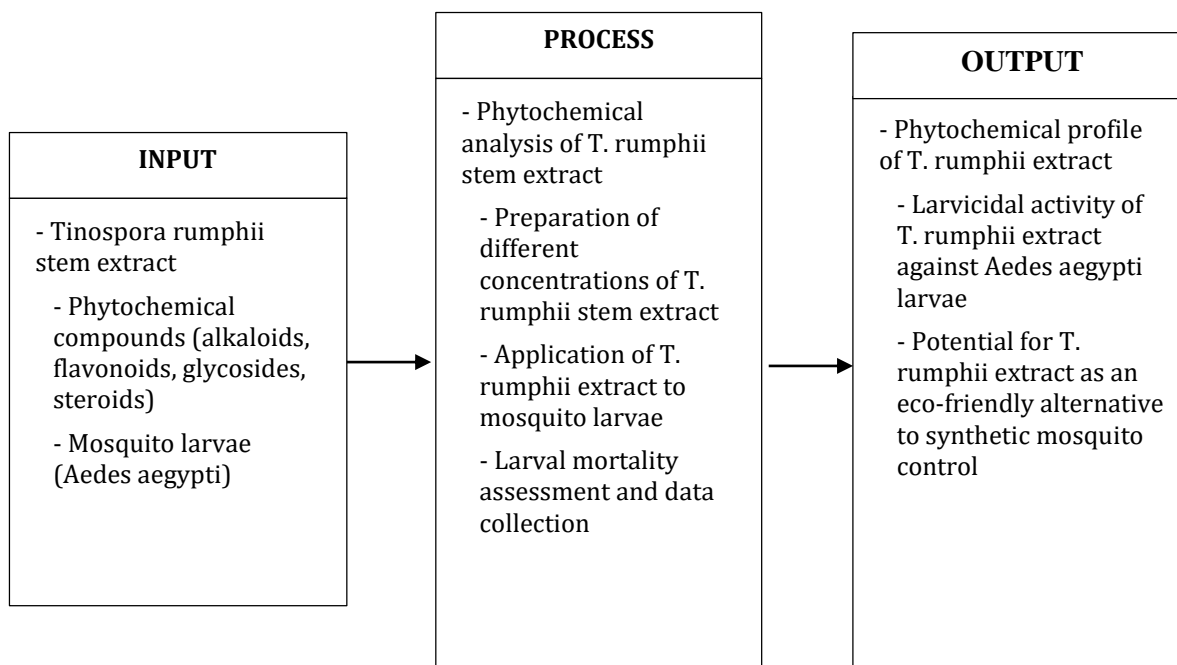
INPUT

- Tinospora rumphii stem extract

- Phytochemical compounds (alkaloids, flavonoids, glycosides, steroids)

- Mosquito larvae (Aedes aegypti)

PROCESS

- Phytochemical analysis of T. rumphii stem extract

- Preparation of different concentrations of T. rumphii stem extract

- Application of T. rumphii extract to mosquito larvae

- Larval mortality assessment and data collection

OUTPUT

- Phytochemical profile of T. rumphii extract

- Larvicidal activity of T. rumphii extract against Aedes aegypti larvae

- Potential for T. rumphii extract as an eco-friendly alternative to synthetic mosquito control